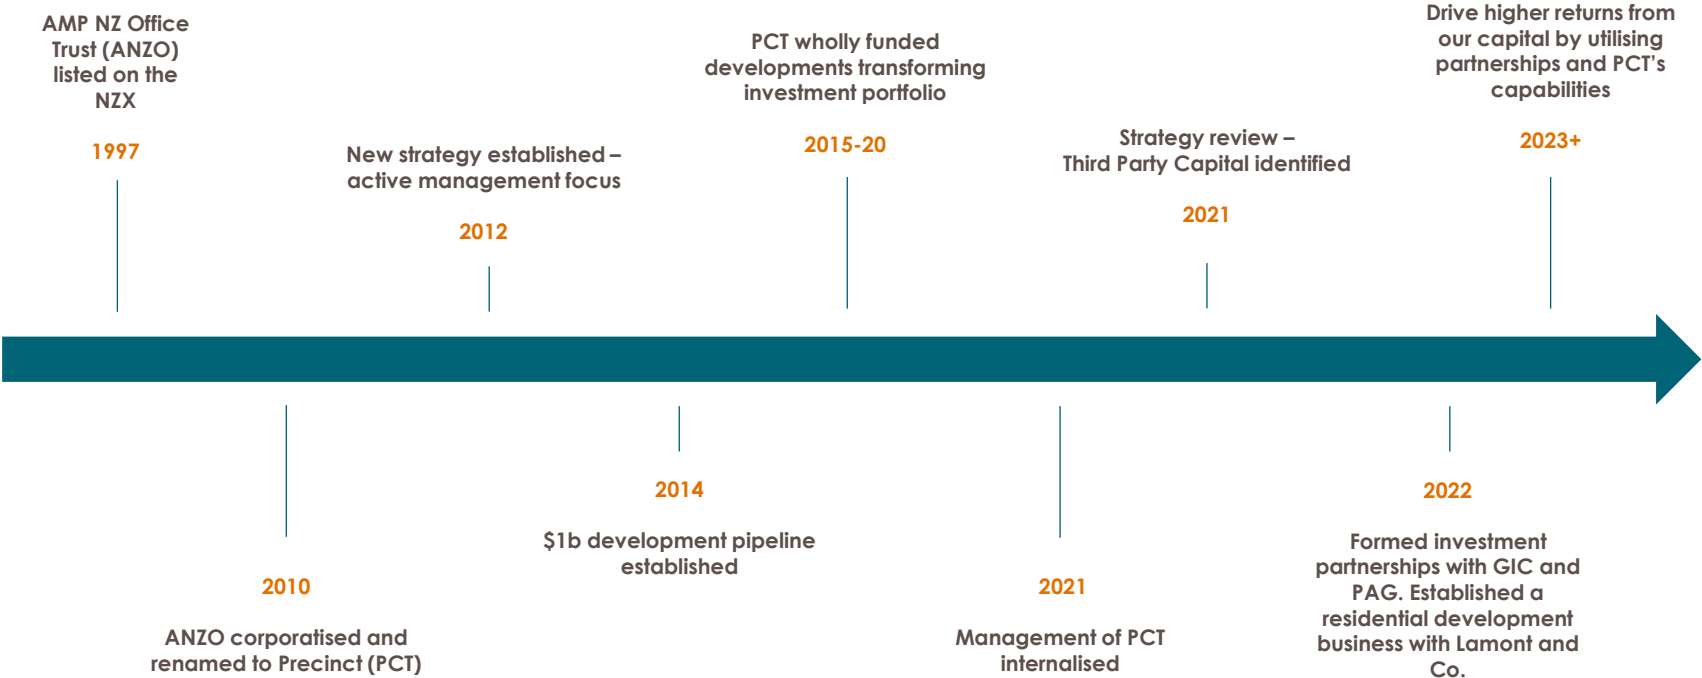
AMP NZ Office Trust (ANZO) listed on the NZX

1997

2010

ANZO corporatised and renamed to Precinct (PCT)

New strategy established – active management focus

2012

2014

$1b development pipeline established

PCT wholly funded developments transforming investment portfolio

2015-20

2021

Management of PCT internalised

Strategy review – Third Party Capital identified

2021

2022

Formed investment partnerships with GIC and PAG. Established a residential development business with Lamont and Co.

Drive higher returns from our capital by utilising partnerships and PCT's capabilities

2023+